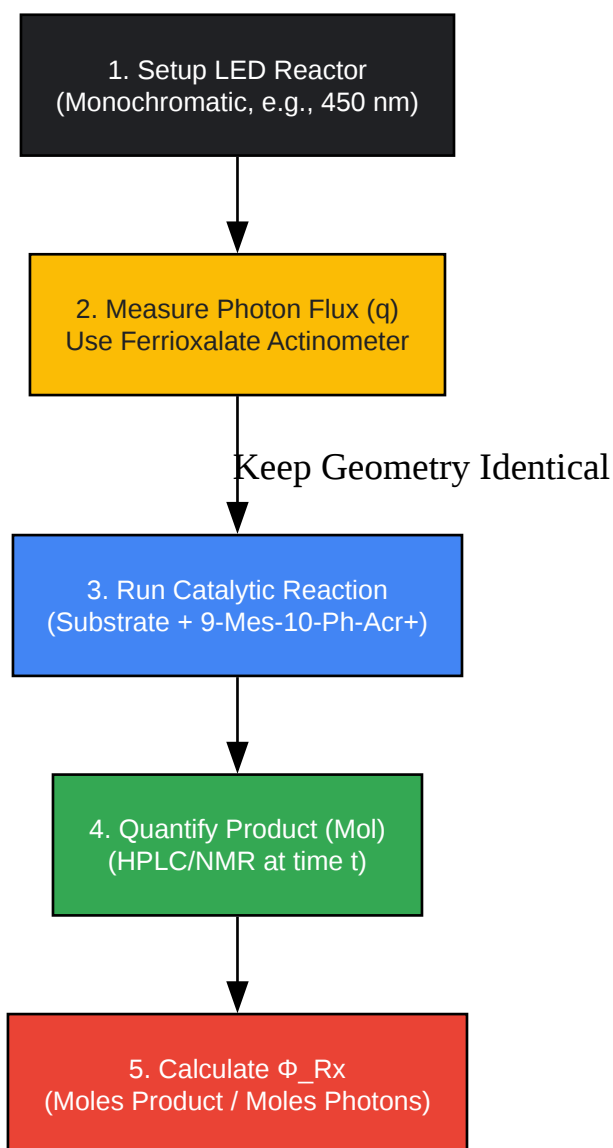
1. Setup LED Reactor
(Monochromatic, e.g., 450 nm)

2. Measure Photon Flux (q)
Use Ferrioxalate Actinometer

Keep Geometry Identical

3. Run Catalytic Reaction
(Substrate + 9-Mes-10-Ph-Acr+)

4. Quantify Product (Mol)
(HPLC/NMR at time t)

5. Calculate Φ_Rx
(Moles Product / Moles Photons)